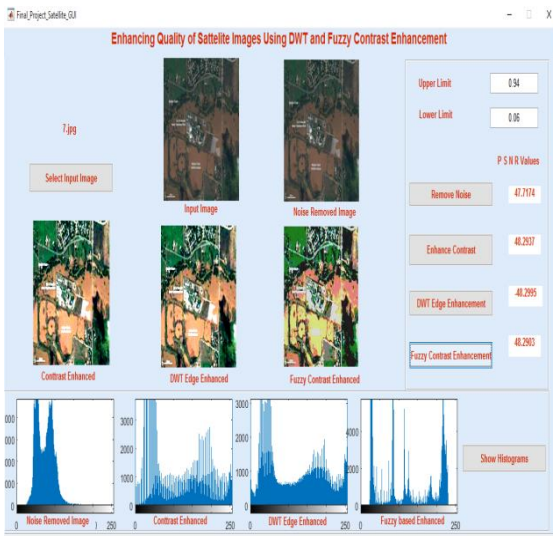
Final_Project_Satellite_GUI

Enhancing Quality of Sattelite Images Using DWT and Fuzzy Contrast Enhancement

7.jpg

Select Input Image

Input Image

Noise Removed Image

Upper Limit 0.94

Lower Limit 0.06

P S N R Values

Remove Noise 47.7174

Enhance Contrast 48.2937

DWT Edge Enhancement -48.2995

Fuzzy Contrast Enhancement 48.2903

Contrast Enhanced

DWT Edge Enhanced

Fuzzy Contrast Enhanced

Show Histograms

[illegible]000
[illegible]000
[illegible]000
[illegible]000
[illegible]000
0
0 Noise Removed Image 250

3000
2000
1000
0
0 Contrast Enhanced 250

3000
2000
1000
0
0 DWT Edge Enhanced 250

4000
2000
0
0 Fuzzy based Enhanced 250